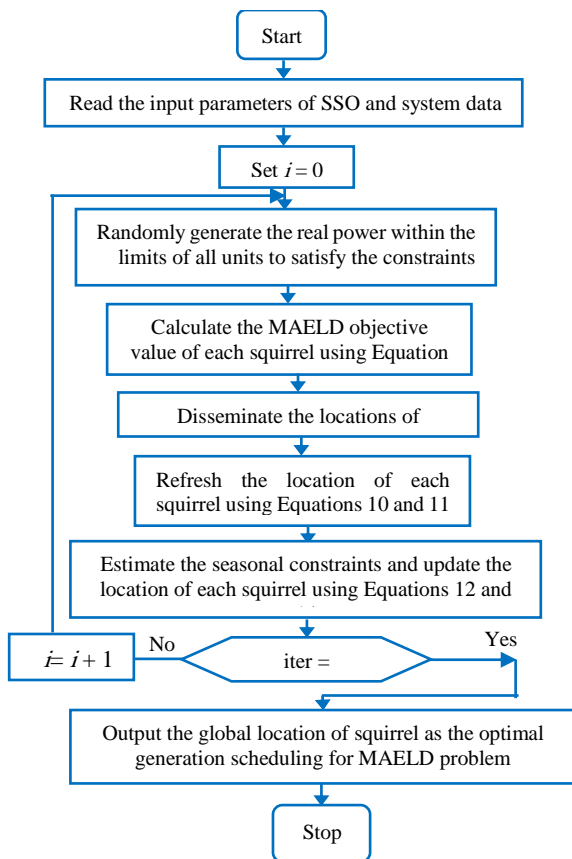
Start

Read the input parameters of SSO and system data

Set $i = 0$

Randomly generate the real power within the limits of all units to satisfy the constraints

Calculate the MAELD objective value of each squirrel using Equation

Disseminate the locations of

Refresh the location of each squirrel using Equations 10 and 11

Estimate the seasonal constraints and update the location of each squirrel using Equations 12 and

No

$i = i + 1$

iter =

Yes

Output the global location of squirrel as the optimal generation scheduling for MAELD problem

Stop